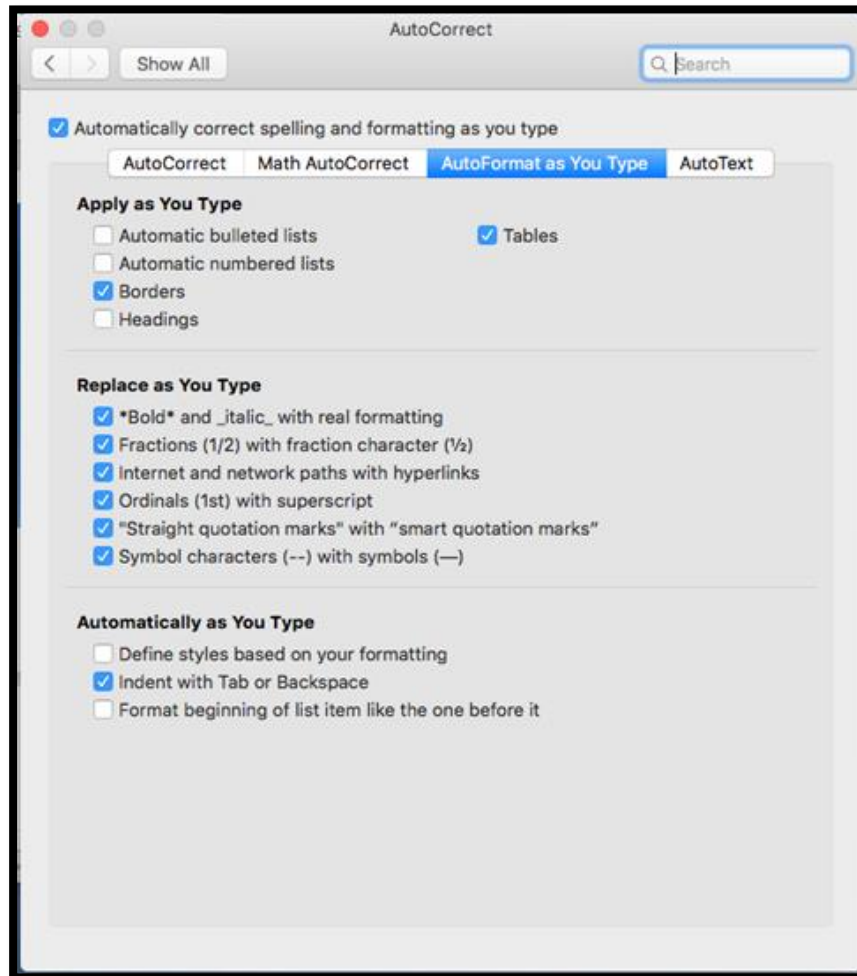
AutoCorrect

Show All

Search

Automatically correct spelling and formatting as you type

AutoCorrect | Math AutoCorrect | AutoFormat as You Type | AutoText

Apply as You Type

Automatic bulleted lists

Tables

Automatic numbered lists

Borders

Headings

Replace as You Type

\*Bold\* and \_italic\_ with real formatting

Fractions (1/2) with fraction character (½)

Internet and network paths with hyperlinks

Ordinals (1st) with superscript

"Straight quotation marks" with “smart quotation marks”

Symbol characters (--) with symbols (—)

Automatically as You Type

Define styles based on your formatting

Indent with Tab or Backspace

Format beginning of list item like the one before it